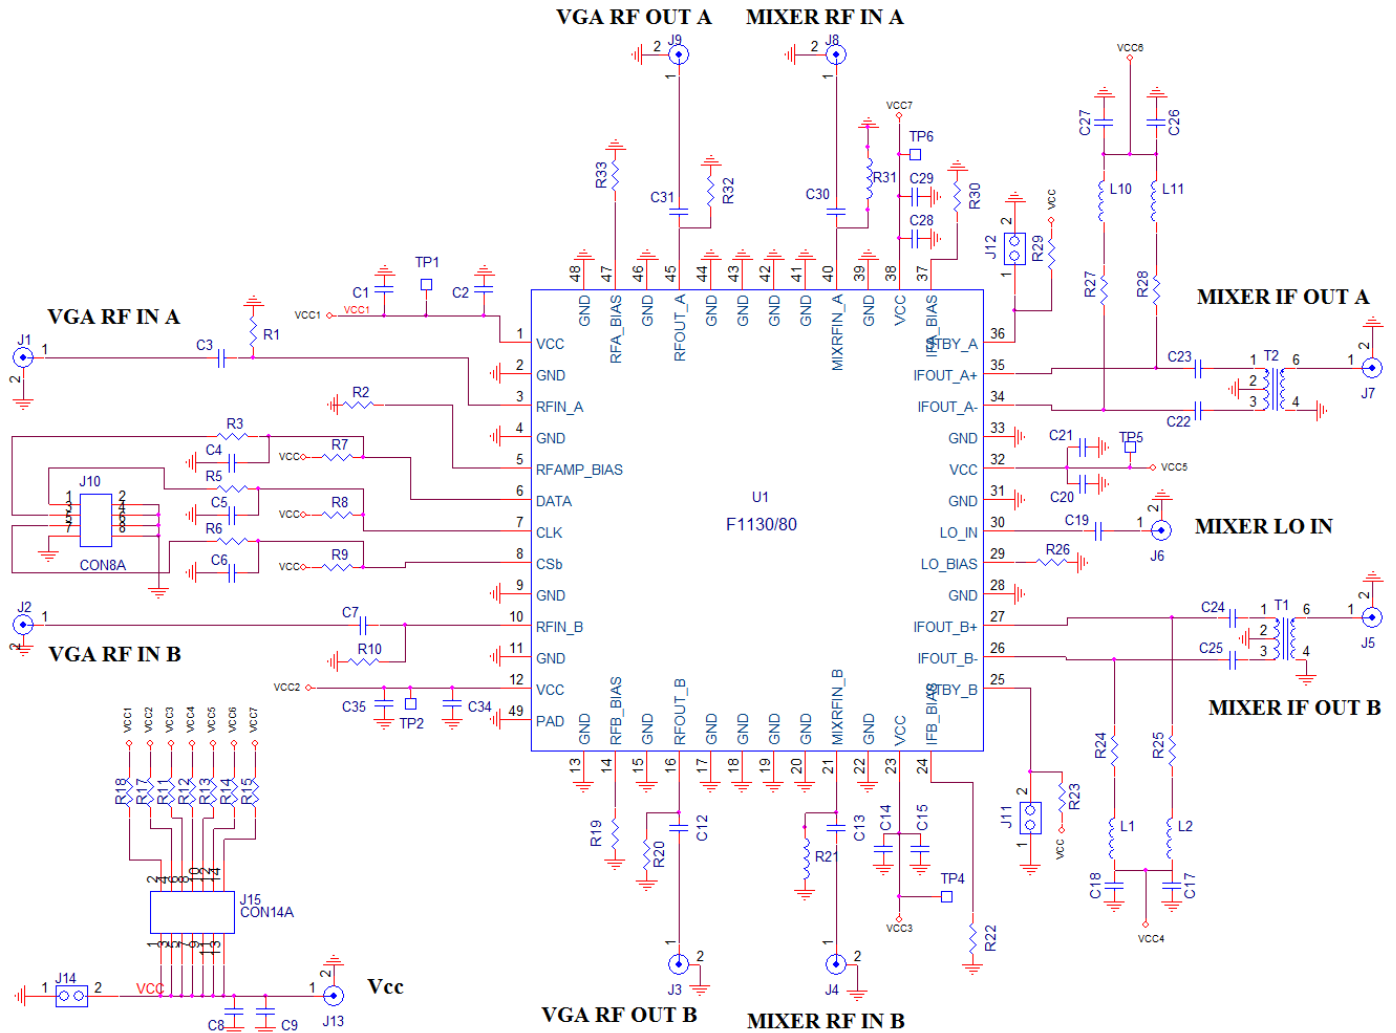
VGA RF OUT A MIXER RF IN A

J9 J8 2 1 2 1

VCC8 VCC7

C27 C26 TP6 R31 C29 R33 R32 C31 C30 C28 R30 L10 L11

J12 R29 VCC 2 1

R27 R28

MIXER IF OUT A

48 47 46 45 44 43 42 41 40 39 38 37

GND RFA_BIAS GND RFOUT_A GND GND GND GND MIXRFIN_A GND VCC IFA_BIAS

TP1 C1 C2

VGA RF IN A

VCC1 VCC1 R1

J1 1 2 C3

1 VCC
2 GND
3 RFIN_A
4 GND
5 RFAMP_BIAS
6 DATA
7 CLK
8 CSb
9 GND
10 RFIN_B
11 GND
12 VCC
49 PAD

R2 R3 C4 R7 VCC R5 J10 1 2 C5 R8 VCC R6 C6 R9 VCC CON8A

U1
F1130/80

36 STBY_A
35 IFOUT_A+
34 IFOUT_A-
33 GND
32 VCC
31 GND
30 LO_IN
29 LO_BIAS
28 GND
27 IFOUT_B+
26 IFOUT_B-
25 STBY_B

C23 T2 1 6 1 2 J7 2 3 4 C22

C21 TP5 VCC5 C20

C19 1 2 J6 MIXER LO IN

R26

C24 T1 1 6 1 2 J5 2 3 4 C25

MIXER IF OUT B

J2 1 2 C7 VGA RF IN B R10

VCC2 C35 TP2 C34

GND RFB_BIAS GND RFOUT_B GND GND GND GND MIXRFIN_B GND VCC IFB_BIAS

13 14 15 16 17 18 19 20 21 22 23 24

VCC1 VCC2 VCC3 VCC4 VCC5 VCC6 VCC7

R18 R17 R11 R12 R13 R14 R15

J15 CON14A

R19 R20 C12 R21 C13 C14 C15 TP4 VCC3 R22

J11 2 1 R23 VCC

R24 R25 L1 L2 C18 C17 VCC4

J14 1 2 VCC C8 C9 J13 1 2 Vcc

J3 1 2 J4 1 2

VGA RF OUT B MIXER RF IN B